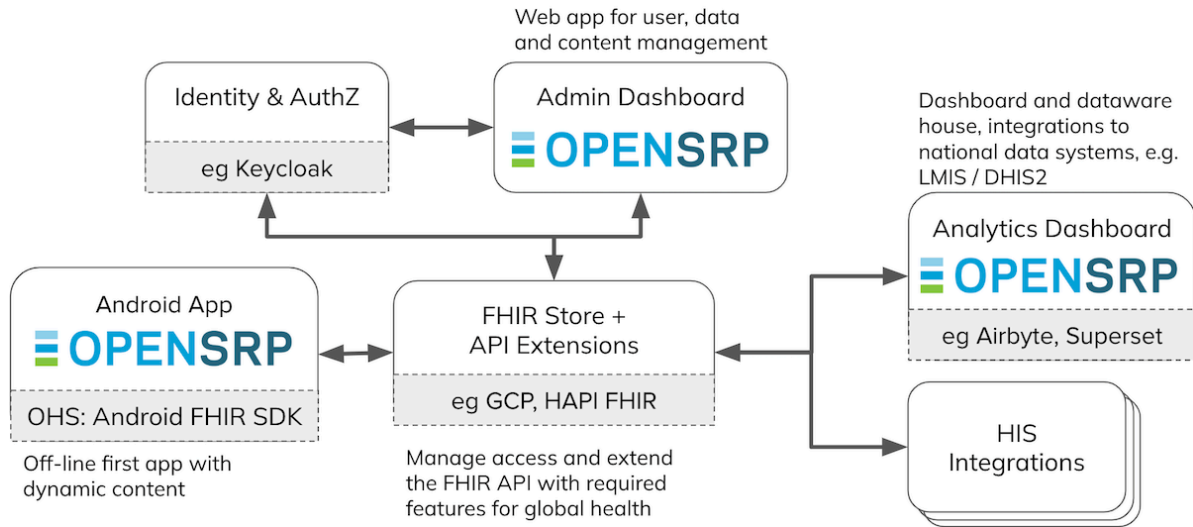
Web app for user, data and content management

Identity & AuthZ

eg Keycloak

Admin Dashboard

OPENSRP

Dashboard and dataware house, integrations to national data systems, e.g. LMIS / DHIS2

Analytics Dashboard

OPENSRP

eg Airbyte, Superset

Android App

OPENSRP

OHS: Android FHIR SDK

Off-line first app with dynamic content

FHIR Store + API Extensions

eg GCP, HAPI FHIR

Manage access and extend the FHIR API with required features for global health

HIS Integrations